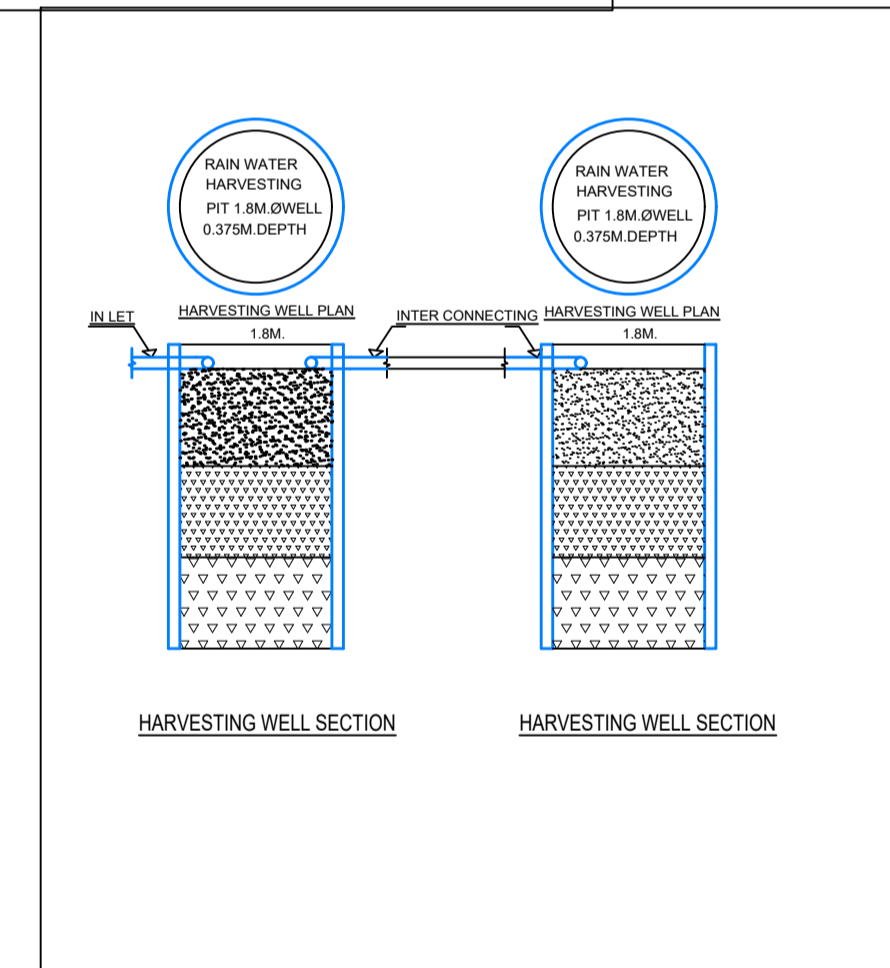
RAIN WATER HARVESTING PIT 1.8M.ØWELL 0.375M.DEPTH

RAIN WATER HARVESTING PIT 1.8M.ØWELL 0.375M.DEPTH

IN LET

HARVESTING WELL PLAN

1.8M.

INTER CONNECTING

HARVESTING WELL PLAN

1.8M.

HARVESTING WELL SECTION

HARVESTING WELL SECTION